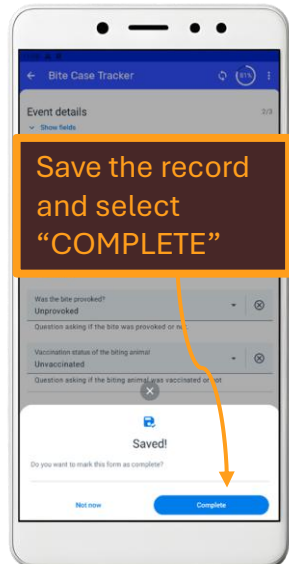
Bite Case Tracker

61%

Event details

2/3

Show fields

Save the record and select “COMPLETE”

Was the bite provoked?

Unprovoked

Question asking if the bite was provoked or not

Vaccination status of the biting animal

Unvaccinated

Question asking if the biting animal was vaccinated or not

Saved!

Do you want to mark this form as complete?

Not now

Complete